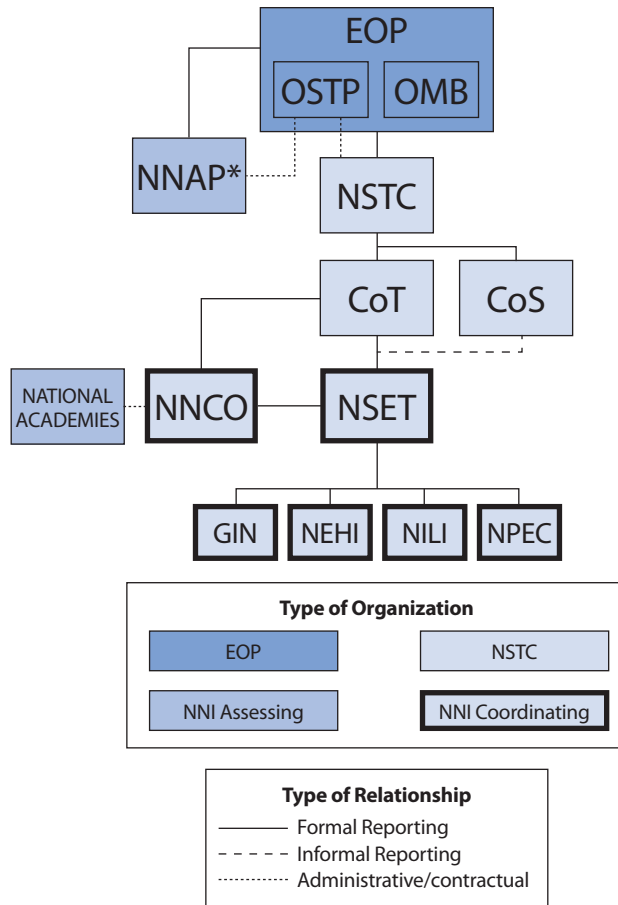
EOP
OSTP
OMB
NNAP*
NSTC
CoT
CoS
NATIONAL ACADEMIES
NNCO
NSET
GIN
NEHI
NILI
NPEC

Type of Organization
EOP
NSTC
NNI Assessing
NNI Coordinating

Type of Relationship
Formal Reporting
Informal Reporting
Administrative/contractual